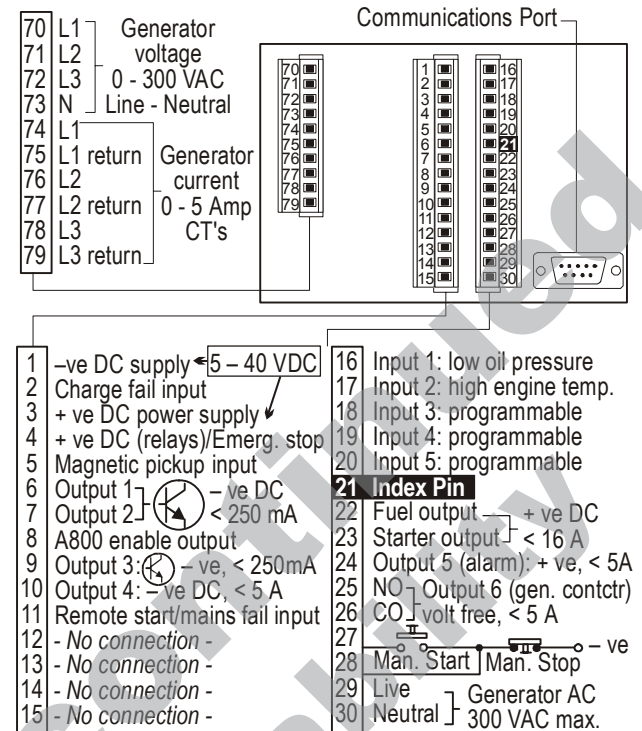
Communications Port

70 L1
71 L2
72 L3
73 N
Generator voltage 0 - 300 VAC Line - Neutral
74 L1
75 L1 return
76 L2
77 L2 return
78 L3
79 L3 return
Generator current 0 - 5 Amp CT's

70
71
72
73
74
75
76
77
78
79

1
2
3
4
5
6
7
8
9
10
11
12
13
14
15

16
17
18
19
20
21
22
23
24
25
26
27
28
29
30

1 –ve DC supply 5 – 40 VDC
2 Charge fail input
3 + ve DC power supply
4 + ve DC (relays)/Emerg. stop
5 Magnetic pickup input
6 Output 1
7 Output 2
– ve DC < 250 mA
8 A800 enable output
9 Output 3: – ve, < 250mA
10 Output 4: – ve DC, < 5 A
11 Remote start/mains fail input
12 - No connection -
13 - No connection -
14 - No connection -
15 - No connection -

16 Input 1: low oil pressure
17 Input 2: high engine temp.
18 Input 3: programmable
19 Input 4: programmable
20 Input 5: programmable
21 Index Pin
22 Fuel output
23 Starter output
+ ve DC < 16 A
24 Output 5 (alarm): + ve, < 5A
25 NO
26 CO
Output 6 (gen. contctr) volt free, < 5 A
27
28 Man. Start Man. Stop – ve
29 Live
30 Neutral
Generator AC 300 VAC max.